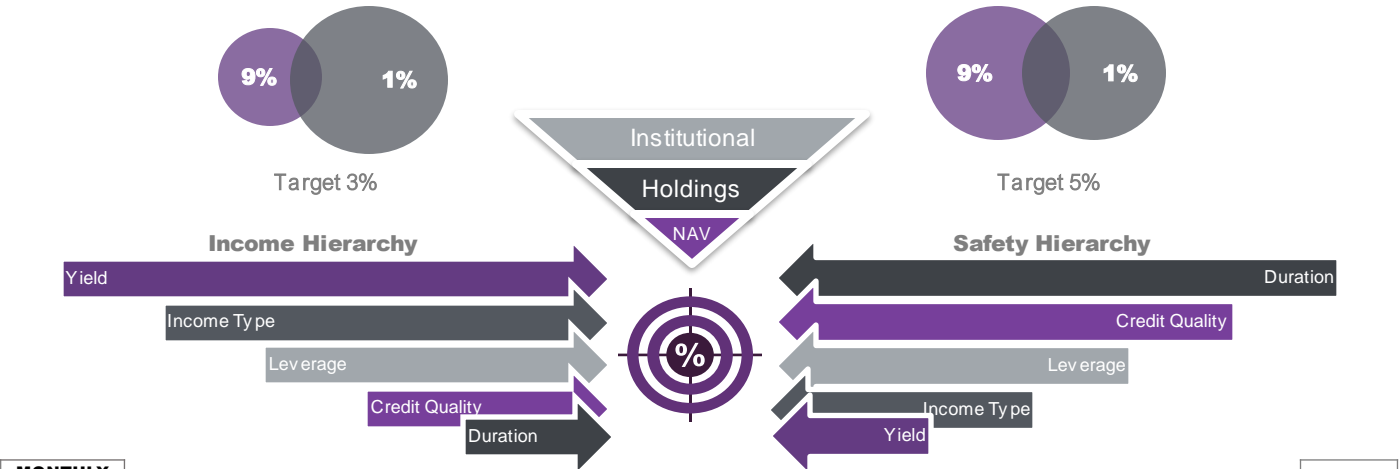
9%
1%
Target 3%

Institutional
Holdings
NAV

9%
1%
Target 5%

Income Hierarchy
Yield
Income Type
Leverage
Credit Quality
Duration

%

Safety Hierarchy
Duration
Credit Quality
Leverage
Income Type
Yield

MONTHLY